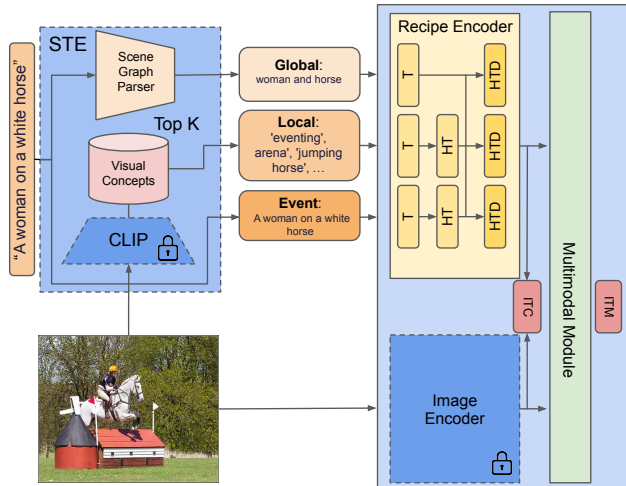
"A woman on a white horse"

STE

Scene Graph Parser

Top K

Visual Concepts

CLIP

Global: woman and horse

Local: 'eventing', arena', 'jumping horse', ...

Event: A woman on a white horse

Recipe Encoder

T

T

T

HT

HT

HTD

HTD

HTD

ITC

Image Encoder

Multimodal Module

ITM